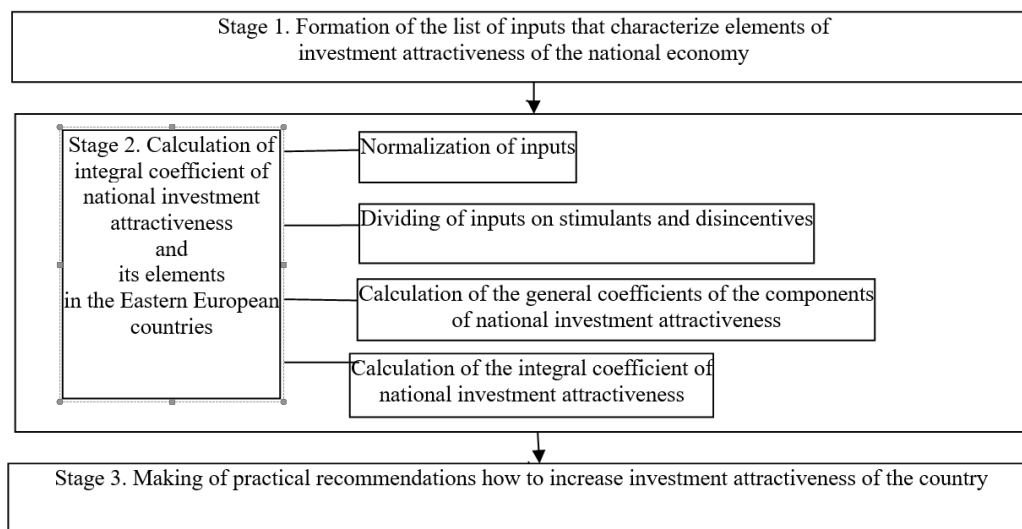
Stage 1. Formation of the list of inputs that characterize elements of investment attractiveness of the national economy

Stage 2. Calculation of integral coefficient of national investment attractiveness and its elements in the Eastern European countries

Normalization of inputs

Dividing of inputs on stimulants and disincentives

Calculation of the general coefficients of the components of national investment attractiveness

Calculation of the integral coefficient of national investment attractiveness

Stage 3. Making of practical recommendations how to increase investment attractiveness of the country